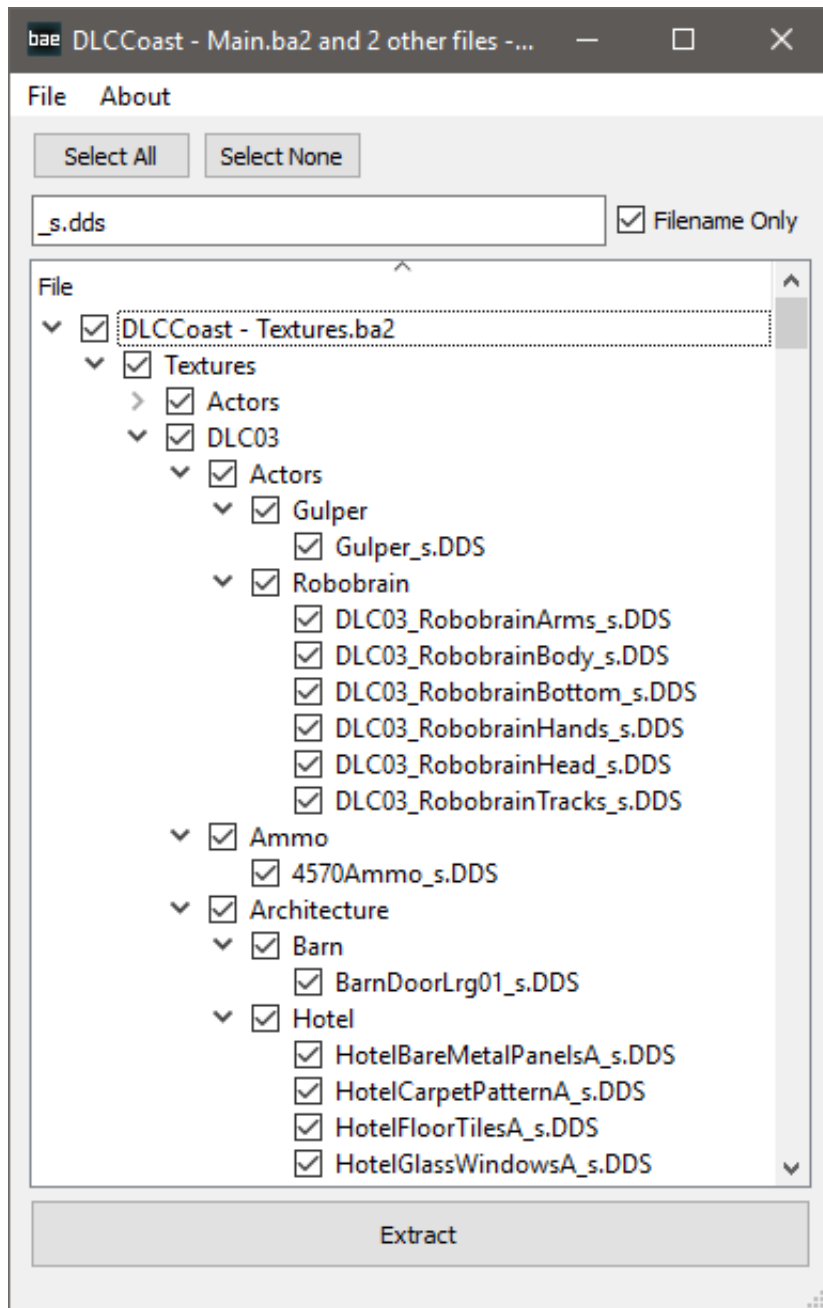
bae DLCCoast - Main.ba2 and 2 other files -...

File About

Select All
Select None

_s.dds
Filename Only

File
DLCCoast - Textures.ba2
Textures
Actors
DLC03
Actors
Gulper
Gulper_s.DDS
Robobrain
DLC03_RobobrainArms_s.DDS
DLC03_RobobrainBody_s.DDS
DLC03_RobobrainBottom_s.DDS
DLC03_RobobrainHands_s.DDS
DLC03_RobobrainHead_s.DDS
DLC03_RobobrainTracks_s.DDS
Ammo
4570Ammo_s.DDS
Architecture
Barn
BarnDoorLrg01_s.DDS
Hotel
HotelBareMetalPanelsA_s.DDS
HotelCarpetPatternA_s.DDS
HotelFloorTilesA_s.DDS
HotelGlassWindowsA_s.DDS

Extract